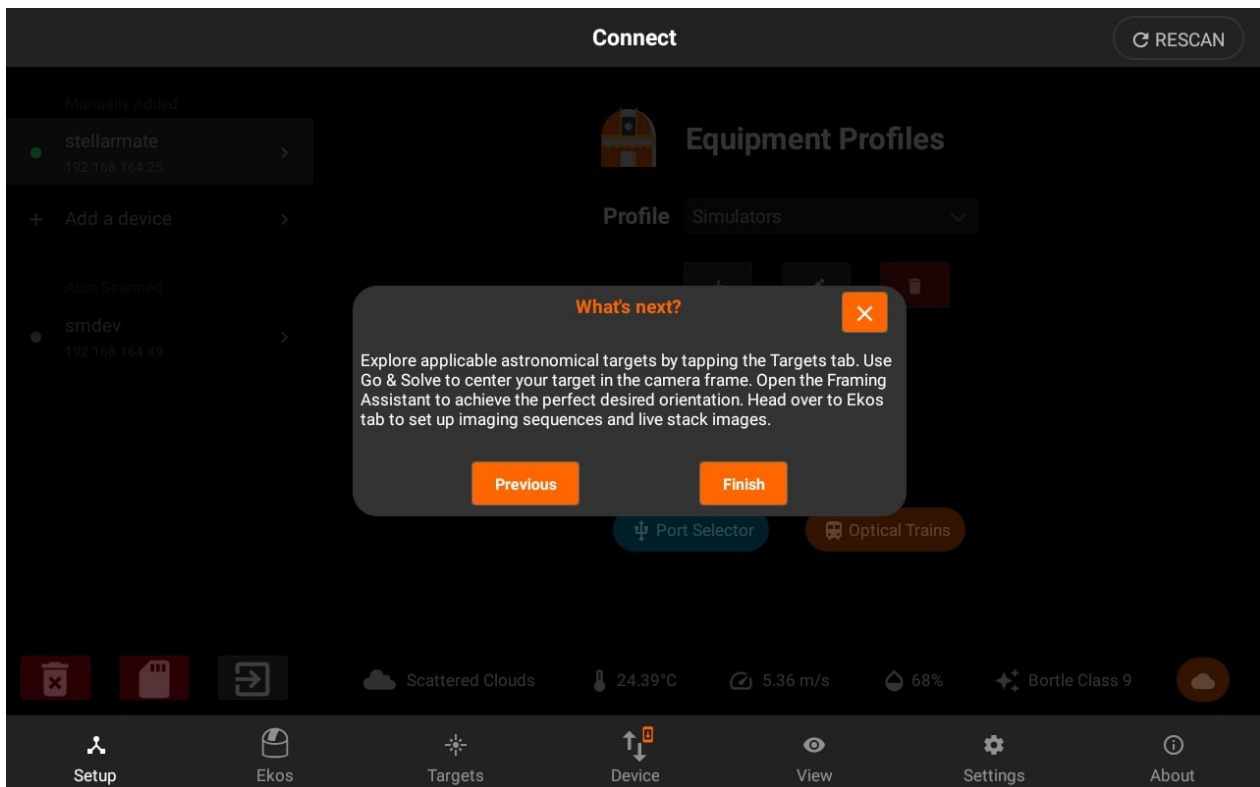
Connect

RESCAN

Manually Added

stellarmate
192.168.164.25

Add a device

Auto Scanned

smdev
192.168.164.49

Equipment Profiles

Profile Simulators

What's next?

Explore applicable astronomical targets by tapping the Targets tab. Use Go & Solve to center your target in the camera frame. Open the Framing Assistant to achieve the perfect desired orientation. Head over to Ekos tab to set up imaging sequences and live stack images.

Previous Finish

Port Selector Optical Trains

Scattered Clouds 24.39°C 5.36 m/s 68% Bortle Class 9

Setup Ekos Targets Device View Settings About